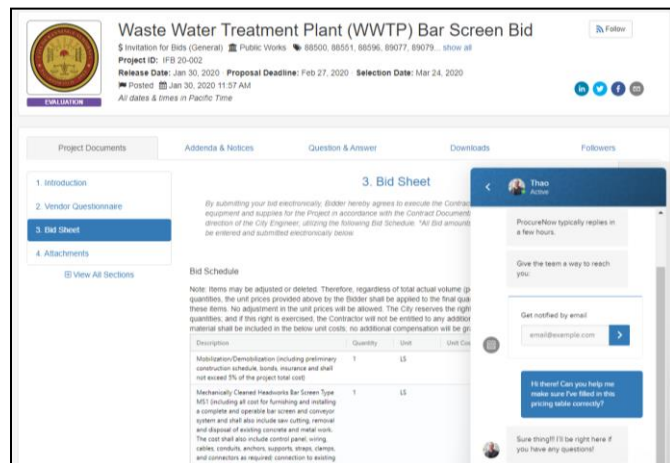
EVALUATION

Waste Water Treatment Plant (WWTP) Bar Screen Bid

$ Invitation for Bids (General) Public Works 88500, 88551, 88596, 89077, 89079... show all

Project ID: IFB 20-002

Release Date: Jan 30, 2020 · Proposal Deadline: Feb 27, 2020 · Selection Date: Mar 24, 2020

Posted Jan 30, 2020 11:57 AM

All dates & times in Pacific Time

Follow

Project Documents | Addenda & Notices | Question & Answer | Downloads | Followers

1. Introduction

2. Vendor Questionnaire

3. Bid Sheet

4. Attachments

View All Sections

3. Bid Sheet

By submitting your bid electronically, Bidder hereby agrees to execute the Contract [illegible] equipment and supplies for the Project in accordance with the Contract Documents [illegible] direction of the City Engineer, utilizing the following Bid Schedule. *All Bid amounts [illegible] be entered and submitted electronically below

Bid Schedule

Note: Items may be adjusted or deleted. Therefore, regardless of total actual volume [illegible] quantities, the unit prices provided above by the Bidder shall be applied to the final qua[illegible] these items. No adjustment in the unit prices will be allowed. The City reserves the righ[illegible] quantities; and if this right is exercised, the Contractor will not be entitled to any additio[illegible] material shall be included in the below unit costs, no additional compensation will be gr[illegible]

| Description | Quantity | Unit | Unit Co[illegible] |
|---|---|---|---|
| Mobilization/Demobilization (including preliminary construction schedule, bonds, insurance and shall not exceed 5% of the project total cost) | 1 | LS | |
| Mechanically Cleaned Headworks Bar Screen Type MS1 (including all cost for furnishing and installing a complete and operable bar screen and conveyor system and shall also include saw cutting, removal and disposal of existing concrete and metal work. The cost shall also include control panel, wiring, cables, conduits, anchors, supports, straps, clamps, and connectors as required; connection to existing | 1 | LS | |

Thao
Active

ProcureNow typically replies in a few hours.

Give the team a way to reach you:

Get notified by email

email@example.com

Hi there! Can you help me make sure I've filled in this pricing table correctly?

Sure thing!! I'll be right here if you have any questions!